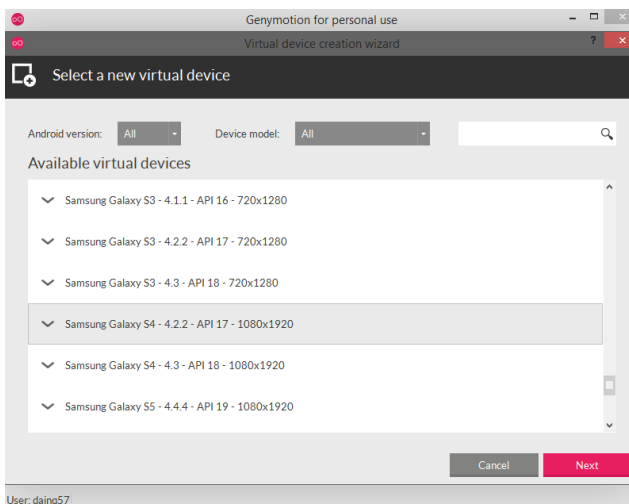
Genymotion for personal use

Virtual device creation wizard

?

Select a new virtual device

Android version: All

Device model: All

Available virtual devices

Samsung Galaxy S3 - 4.1.1 - API 16 - 720x1280

Samsung Galaxy S3 - 4.2.2 - API 17 - 720x1280

Samsung Galaxy S3 - 4.3 - API 18 - 720x1280

Samsung Galaxy S4 - 4.2.2 - API 17 - 1080x1920

Samsung Galaxy S4 - 4.3 - API 18 - 1080x1920

Samsung Galaxy S5 - 4.4.4 - API 19 - 1080x1920

Cancel

Next

User: daing57